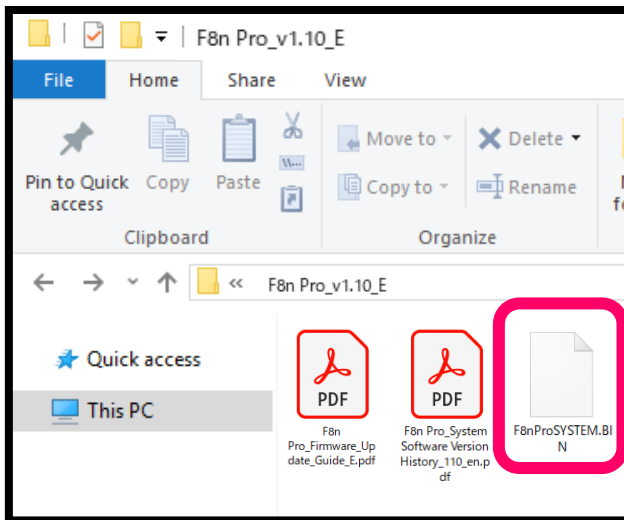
F8n Pro_v1.10_E

File Home Share View

Pin to Quick access
Copy
Paste
Clipboard

Move to
Copy to
Delete
Rename
Organize

N
fo

« F8n Pro_v1.10_E

Quick access
This PC

PDF
F8n Pro_Firmware_Update_Guide_E.pdf

PDF
F8n Pro_System Software Version History_110_en.pdf

F8nProSYSTEM.BIN